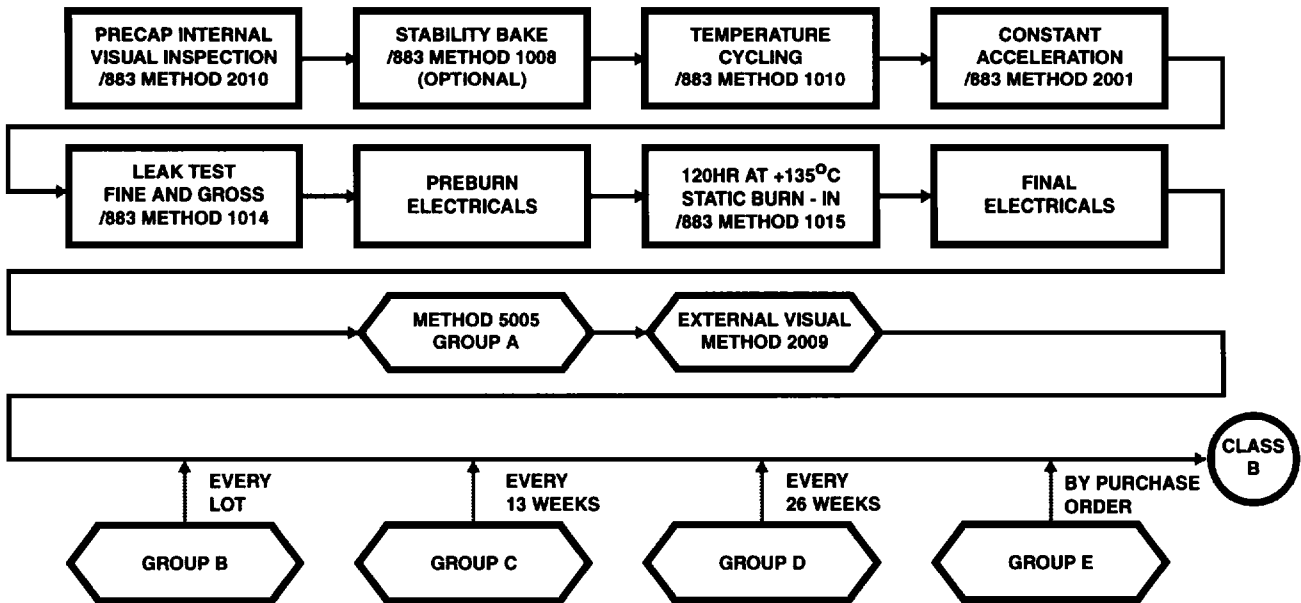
PRECAP INTERNAL VISUAL INSPECTION /883 METHOD 2010

STABILITY BAKE /883 METHOD 1008 (OPTIONAL)

TEMPERATURE CYCLING /883 METHOD 1010

CONSTANT ACCELERATION /883 METHOD 2001

LEAK TEST FINE AND GROSS /883 METHOD 1014

PREBURN ELECTRICALS

120HR AT +135$^{O}$C STATIC BURN - IN /883 METHOD 1015

FINAL ELECTRICALS

METHOD 5005 GROUP A

EXTERNAL VISUAL METHOD 2009

CLASS B

EVERY LOT

EVERY 13 WEEKS

EVERY 26 WEEKS

BY PURCHASE ORDER

GROUP B

GROUP C

GROUP D

GROUP E